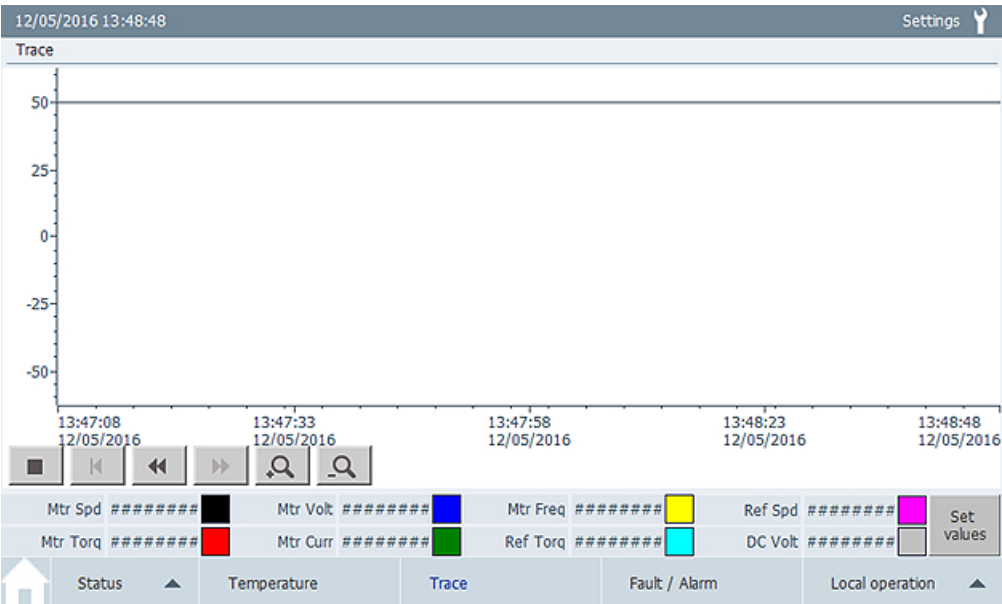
12/05/2016 13:48:48
Settings

Trace

50
25
0
-25
-50

13:47:08 12/05/2016
13:47:33 12/05/2016
13:47:58 12/05/2016
13:48:23 12/05/2016
13:48:48 12/05/2016

| Mtr Spd | ######## | Mtr Volt | ######## | Mtr Freq | ######## | Ref Spd | ######## | Set values |
|---|---|---|---|---|---|---|---|---|
| Mtr Torq | ######## | Mtr Curr | ######## | Ref Torq | ######## | DC Volt | ######## | |

Status
Temperature
Trace
Fault / Alarm
Local operation